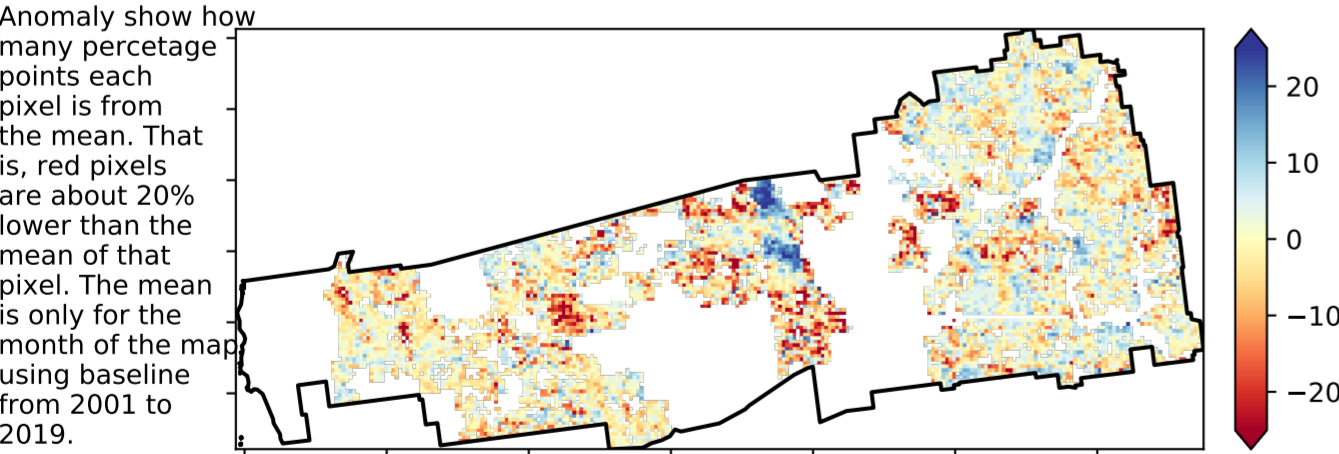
Anomaly show how many percetage points each pixel is from the mean. That is, red pixels are about 20% lower than the mean of that pixel. The mean is only for the month of the map using baseline from 2001 to 2019.

20
10
0
−10
−20